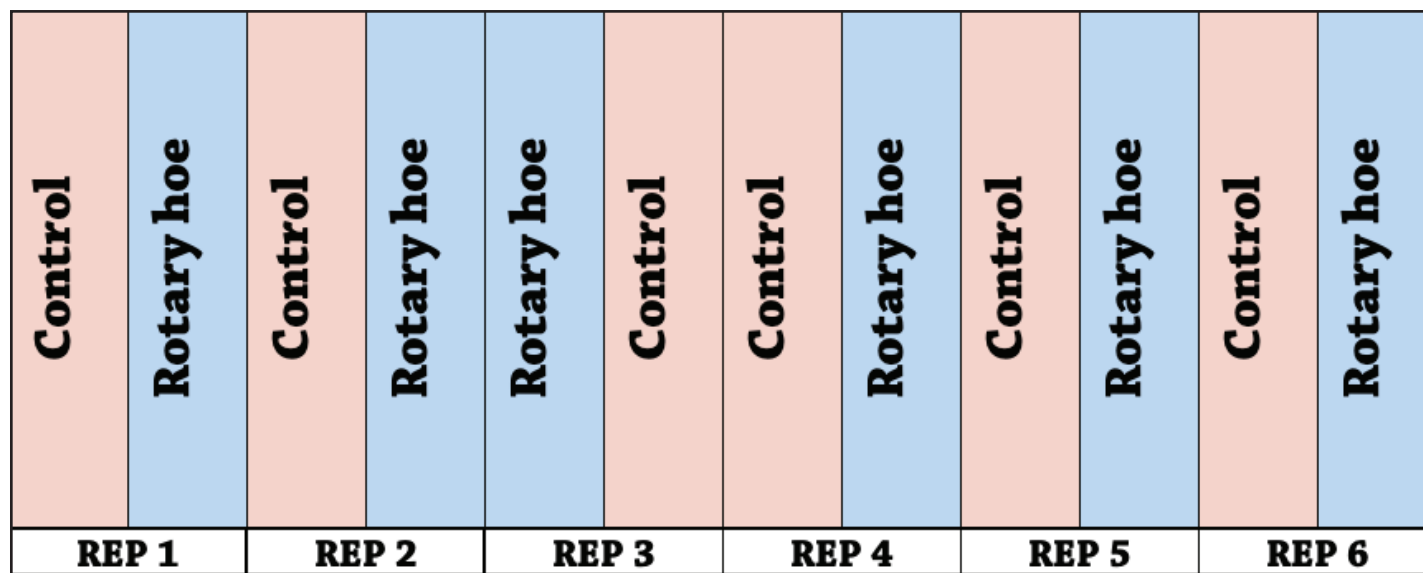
| Control | Rotary hoe | Control | Rotary hoe | Rotary hoe | Control | Control | Rotary hoe | Control | Rotary hoe | Control | Rotary hoe |
|---|---|---|---|---|---|---|---|---|---|---|---|
| REP 1 | | REP 2 | | REP 3 | | REP 4 | | REP 5 | | REP 6 | |